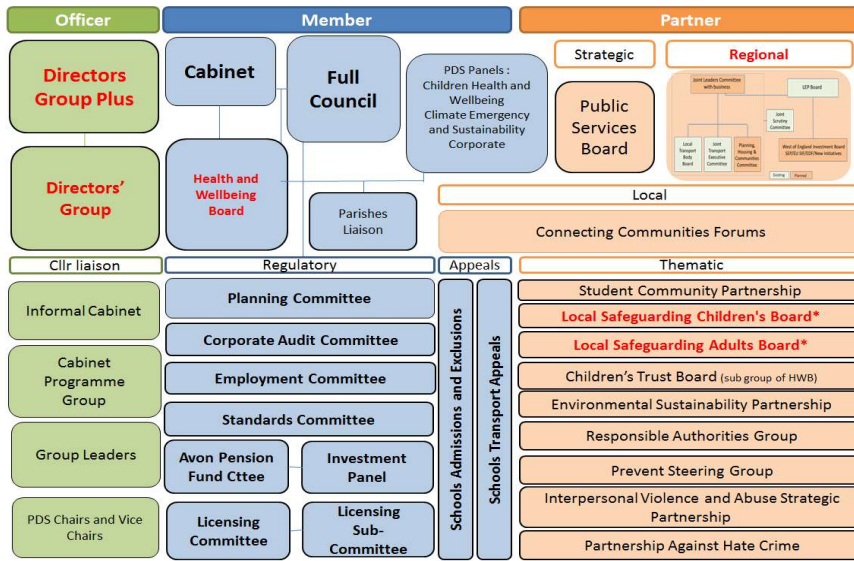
Officer

Member

Partner

Directors Group Plus

Cabinet

Full Council

PDS Panels : Children Health and Wellbeing Climate Emergency and Sustainability Corporate

Strategic

Regional

Public Services Board

Joint Leaders Committee with business

LEP Board

Joint Scrutiny Committee

Local Transport Body Board

Joint Transport Executive Committee

Planning, Housing & Communities Committee

West of England Investment Board SEP/EU SIF/ESIF/New Initiatives

Existing

Planned

Directors' Group

Health and Wellbeing Board

Parishes Liaison

Local

Connecting Communities Forums

Cllr liaison

Regulatory

Appeals

Thematic

Informal Cabinet

Planning Committee

Schools Admissions and Exclusions

Schools Transport Appeals

Student Community Partnership

Local Safeguarding Children's Board*

Corporate Audit Committee

Local Safeguarding Adults Board*

Cabinet Programme Group

Employment Committee

Children's Trust Board (sub group of HWB)

Environmental Sustainability Partnership

Standards Committee

Responsible Authorities Group

Group Leaders

Avon Pension Fund Cttee

Investment Panel

Prevent Steering Group

Interpersonal Violence and Abuse Strategic Partnership

PDS Chairs and Vice Chairs

Licensing Committee

Licensing Sub-Committee

Partnership Against Hate Crime